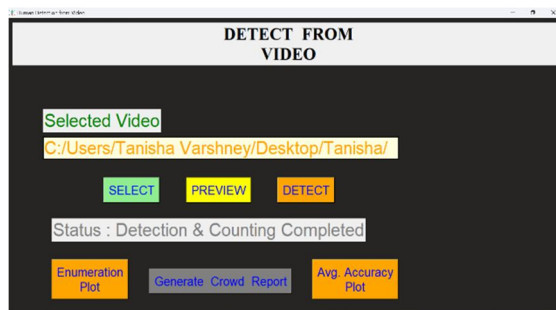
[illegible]

DETECT FROM VIDEO

Selected Video

C:/Users/Tanisha Varshney/Desktop/Tanisha/

SELECT

PREVIEW

DETECT

Status : Detection & Counting Completed

Enumeration Plot

Generate Crowd Report

Avg. Accuracy Plot